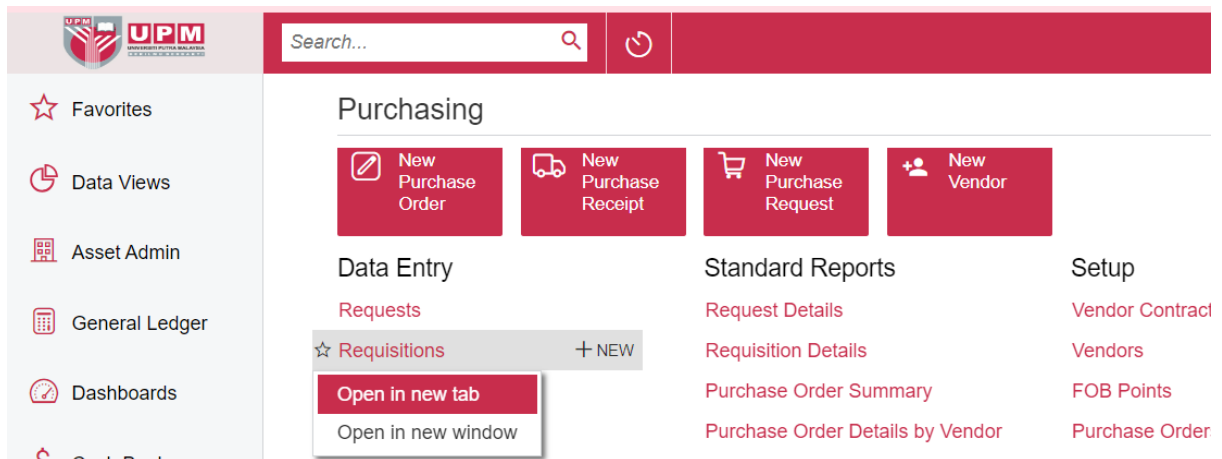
UPM
UNIVERSITI PUTRA MALAYSIA

Search...

Favorites
Data Views
Asset Admin
General Ledger
Dashboards

Purchasing

New Purchase Order
New Purchase Receipt
New Purchase Request
New Vendor

Data Entry
Requests
Requisitions
+ NEW
Open in new tab
Open in new window

Standard Reports
Request Details
Requisition Details
Purchase Order Summary
Purchase Order Details by Vendor

Setup
Vendor Contract
Vendors
FOB Points
Purchase Order